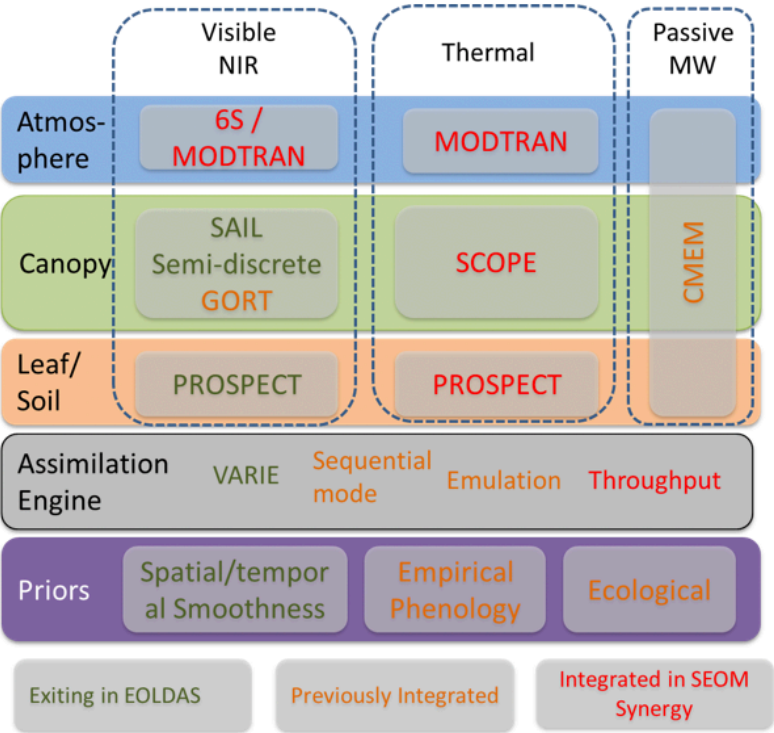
Visible NIR

Thermal

Passive MW

Atmosphere

6S / MODTRAN

MODTRAN

Canopy

SAIL Semi-discrete GORT

SCOPE

CMEM

Leaf/ Soil

PROSPECT

PROSPECT

Assimilation Engine

VARIE

Sequential mode

Emulation

Throughput

Priors

Spatial/temporal Smoothness

Empirical Phenology

Ecological

Exiting in EOLDAS

Previously Integrated

Integrated in SEOM Synergy